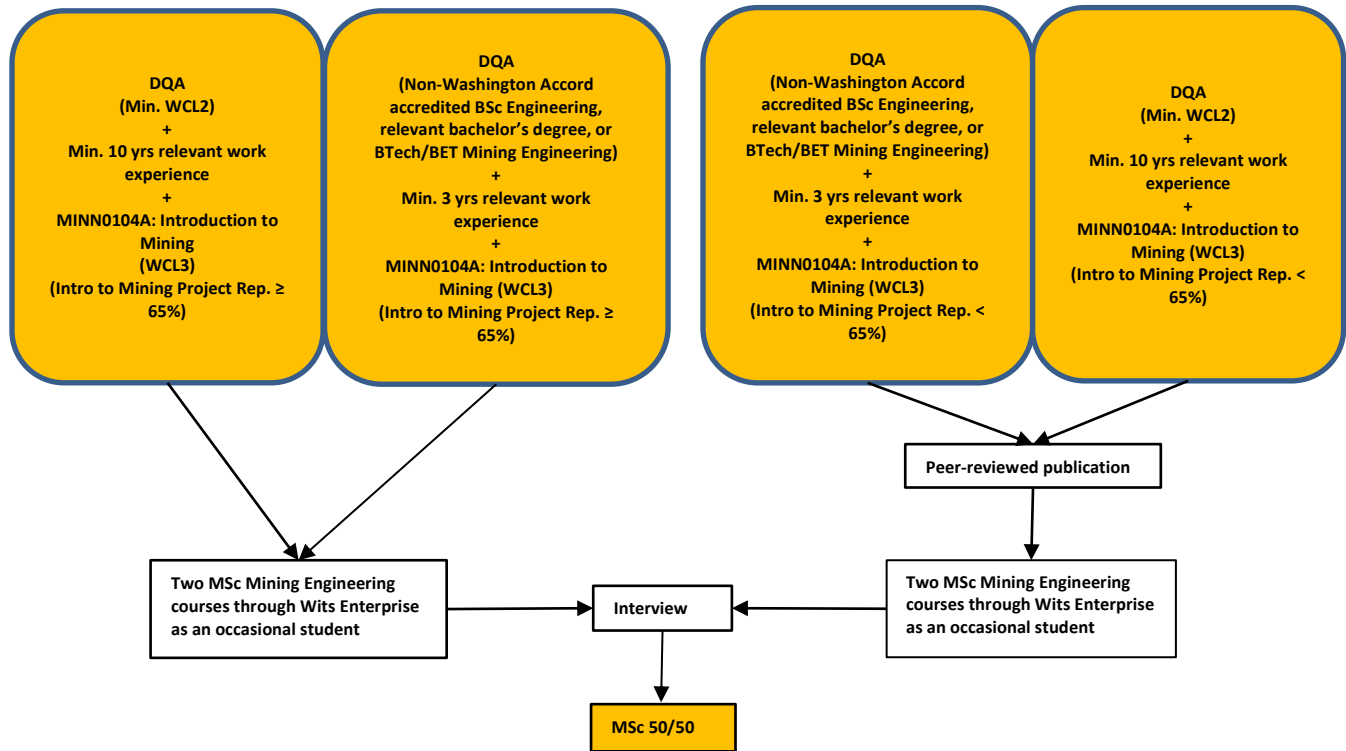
DQA
(Min. WCL2)
+
Min. 10 yrs relevant work experience
+
MINN0104A: Introduction to Mining
(WCL3)
(Intro to Mining Project Rep. ≥ 65%)

DQA
(Non-Washington Accord accredited BSc Engineering, relevant bachelor's degree, or BTech/BET Mining Engineering)
+
Min. 3 yrs relevant work experience
+
MINN0104A: Introduction to Mining (WCL3)
(Intro to Mining Project Rep. ≥ 65%)

DQA
(Non-Washington Accord accredited BSc Engineering, relevant bachelor's degree, or BTech/BET Mining Engineering)
+
Min. 3 yrs relevant work experience
+
MINN0104A: Introduction to Mining (WCL3)
(Intro to Mining Project Rep. < 65%)

DQA
(Min. WCL2)
+
Min. 10 yrs relevant work experience
+
MINN0104A: Introduction to Mining (WCL3)
(Intro to Mining Project Rep. < 65%)

Peer-reviewed publication

Two MSc Mining Engineering courses through Wits Enterprise as an occasional student

Interview

Two MSc Mining Engineering courses through Wits Enterprise as an occasional student

MSc 50/50